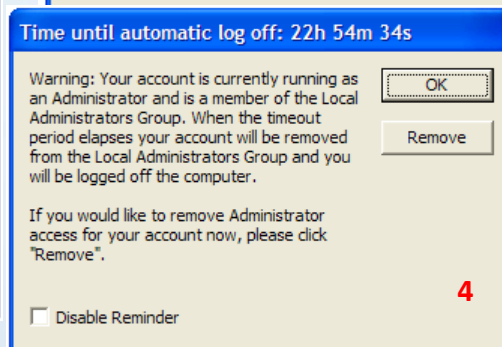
Time until automatic log off: 22h 54m 34s

Warning: Your account is currently running as an Administrator and is a member of the Local Administrators Group. When the timeout period elapses your account will be removed from the Local Administrators Group and you will be logged off the computer.

If you would like to remove Administrator access for your account now, please click "Remove".

OK

Remove

4

Disable Reminder